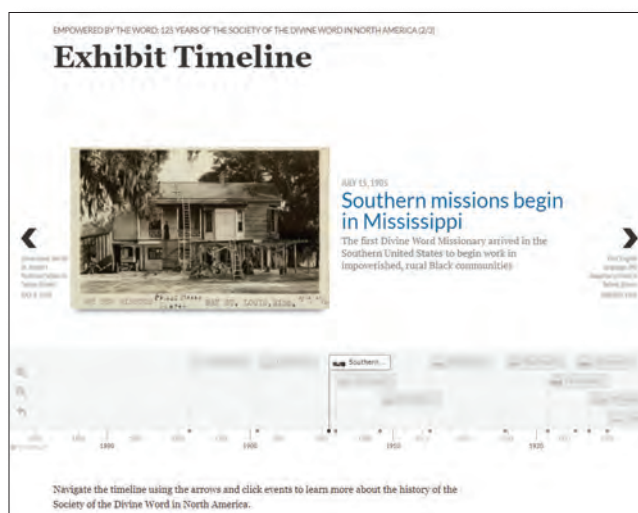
EMPOWERED BY THE WORD: 125 YEARS OF THE SOCIETY OF THE DIVINE WORD IN NORTH AMERICA (2/2)

Exhibit Timeline

JULY 15, 1905

Southern missions begin in Mississippi

The first Divine Word Missionary arrived in the Southern United States to begin work in impoverished, rural Black communities

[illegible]

BAY ST. LOUIS, MISS.

Southern...

1890

1900

1910

1920

Navigate the timeline using the arrows and click events to learn more about the history of the Society of the Divine Word in North America.